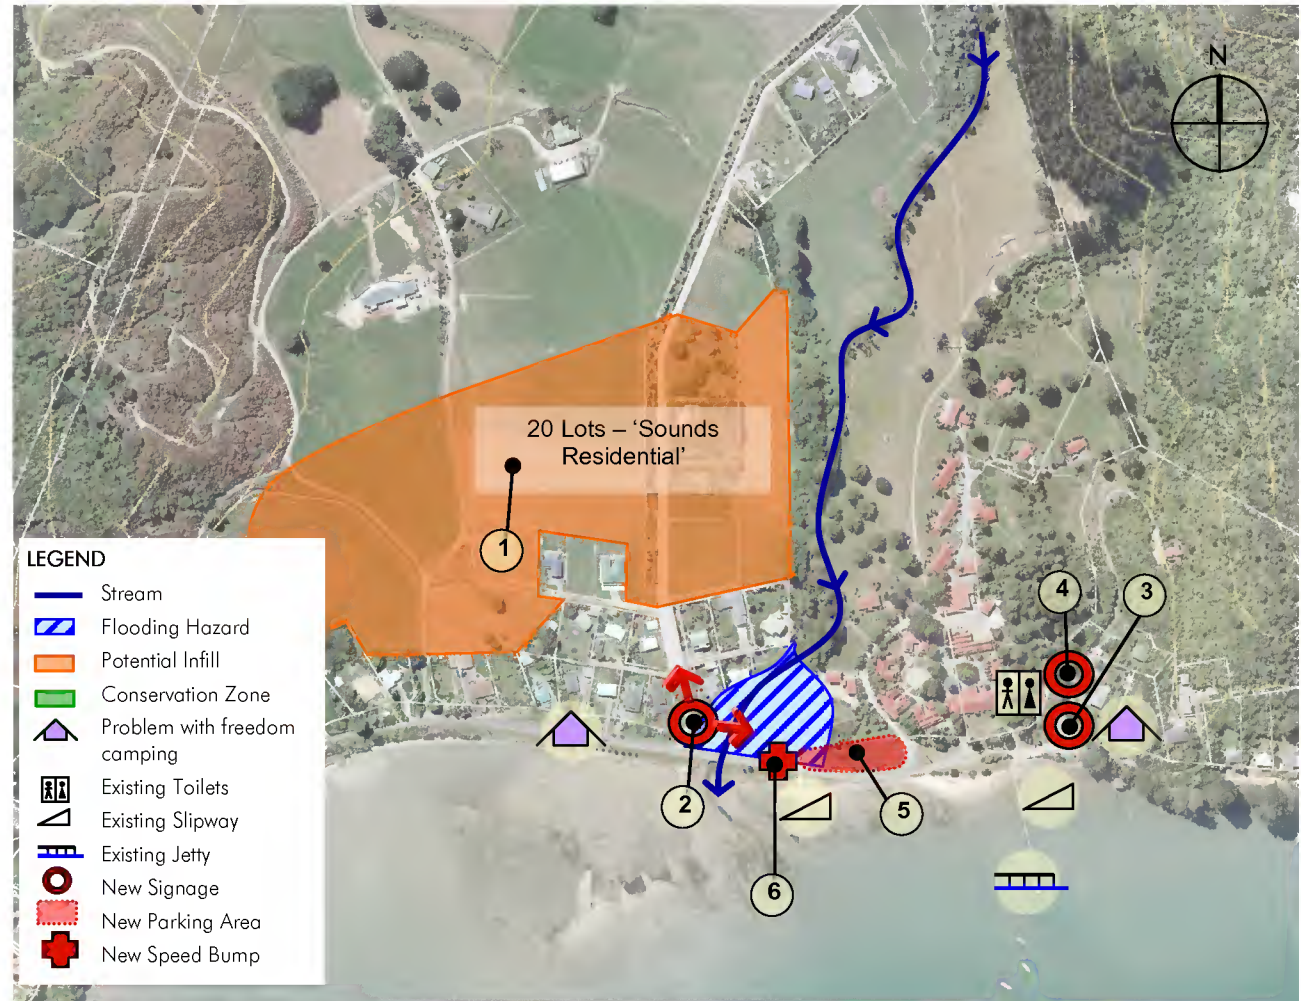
N

20 Lots – 'Sounds Residential'

1

4

3

2

5

6

LEGEND

Stream

Flooding Hazard

Potential Infill

Conservation Zone

Problem with freedom camping

Existing Toilets

Existing Slipway

Existing Jetty

New Signage

New Parking Area

New Speed Bump